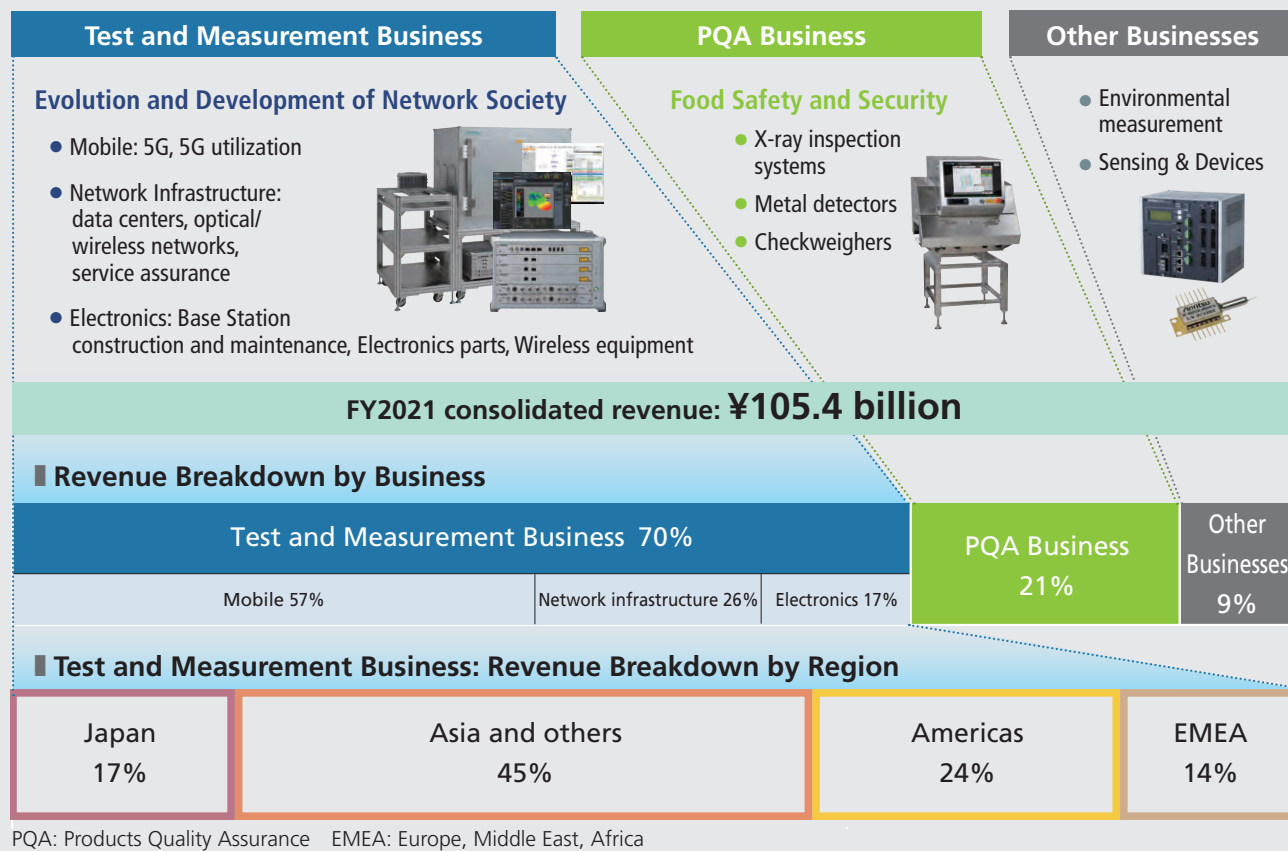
Test and Measurement Business

Evolution and Development of Network Society

● Mobile: 5G, 5G utilization

● Network Infrastructure: data centers, optical/ wireless networks, service assurance

● Electronics: Base Station construction and maintenance, Electronics parts, Wireless equipment

PQA Business

Food Safety and Security

● X-ray inspection systems

● Metal detectors

● Checkweighers

Other Businesses

● Environmental measurement

● Sensing & Devices

FY2021 consolidated revenue: ¥105.4 billion

Revenue Breakdown by Business

| Test and Measurement Business 70% | | | PQA Business 21% | Other Businesses 9% |
|---|---|---|---|---|
| Mobile 57% | Network infrastructure 26% | Electronics 17% | | |

Test and Measurement Business: Revenue Breakdown by Region

| Japan 17% | Asia and others 45% | Americas 24% | EMEA 14% |
|---|---|---|---|

PQA: Products Quality Assurance EMEA: Europe, Middle East, Africa